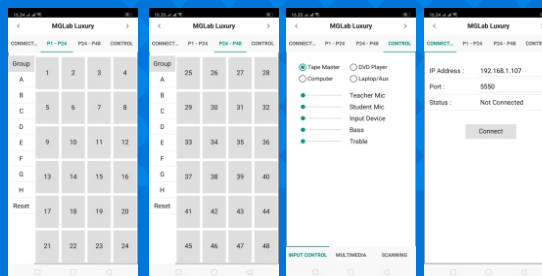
16:34
MGLab Luxury
CONNECT... P1 - P24 P24 - P48 CONTROL

Group
A
B
C
D
E
F
G
H
Reset

| 1 | 2 | 3 | 4 |
|---|---|---|---|
| 5 | 6 | 7 | 8 |
| 9 | 10 | 11 | 12 |
| 13 | 14 | 15 | 16 |
| 17 | 18 | 19 | 20 |
| 21 | 22 | 23 | 24 |

16:34
MGLab Luxury
CONNECT... P1 - P24 P24 - P48 CONTROL

Group
A
B
C
D
E
F
G
H
Reset

| 25 | 26 | 27 | 28 |
|---|---|---|---|
| 29 | 30 | 31 | 32 |
| 33 | 34 | 35 | 36 |
| 37 | 38 | 39 | 40 |
| 41 | 42 | 43 | 44 |
| 45 | 46 | 47 | 48 |

16:35
MGLab Luxury
CONNECT... P1 - P24 P24 - P48 CONTROL

Tape Master
DVD Player
Computer
Laptop/Aux

Teacher Mic
Student Mic
Input Device
Bass
Treble

INPUT CONTROL MULTIMEDIA SCANNING

16:34
MGLab Luxury
CONNECT... P1 - P24 P24 - P48

IP Address : 192.168.1.107
Port : 5550
Status : Not Connected

Connect